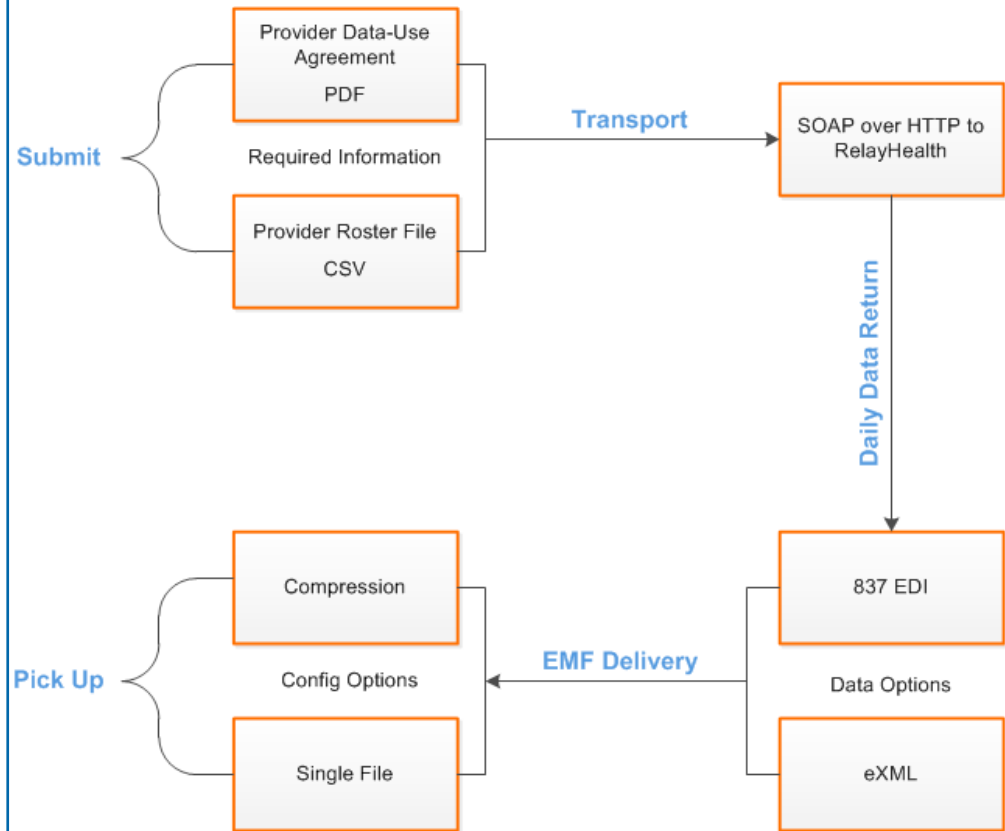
Submit

Provider Data-Use Agreement

PDF

Required Information

Provider Roster File

CSV

Transport

SOAP over HTTP to RelayHealth

Daily Data Return

837 EDI

Data Options

eXML

EMF Delivery

Pick Up

Compression

Config Options

Single File